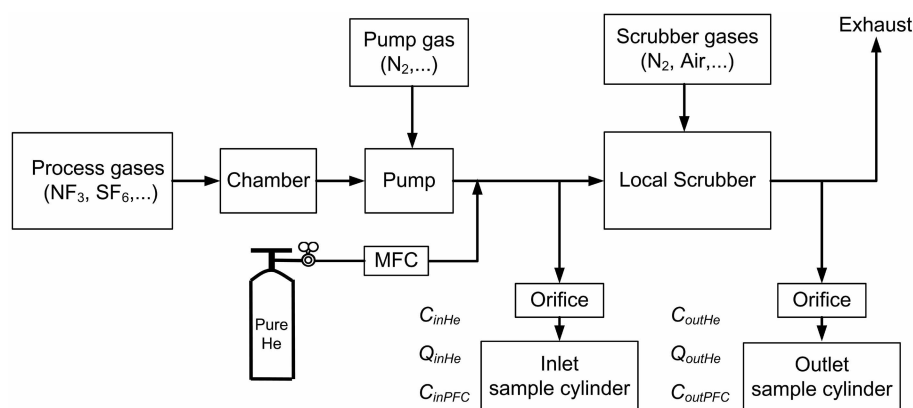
Pump gas
($N_2$,...)

Scrubber gases
($N_2$, Air,...)

Exhaust

Process gases
($NF_3$, $SF_6$,...)

Chamber

Pump

Local Scrubber

MFC

Pure He

Orifice

Orifice

$C_{inHe}$

$Q_{inHe}$

$C_{inPFC}$

Inlet
sample cylinder

$C_{outHe}$

$Q_{outHe}$

$C_{outPFC}$

Outlet
sample cylinder